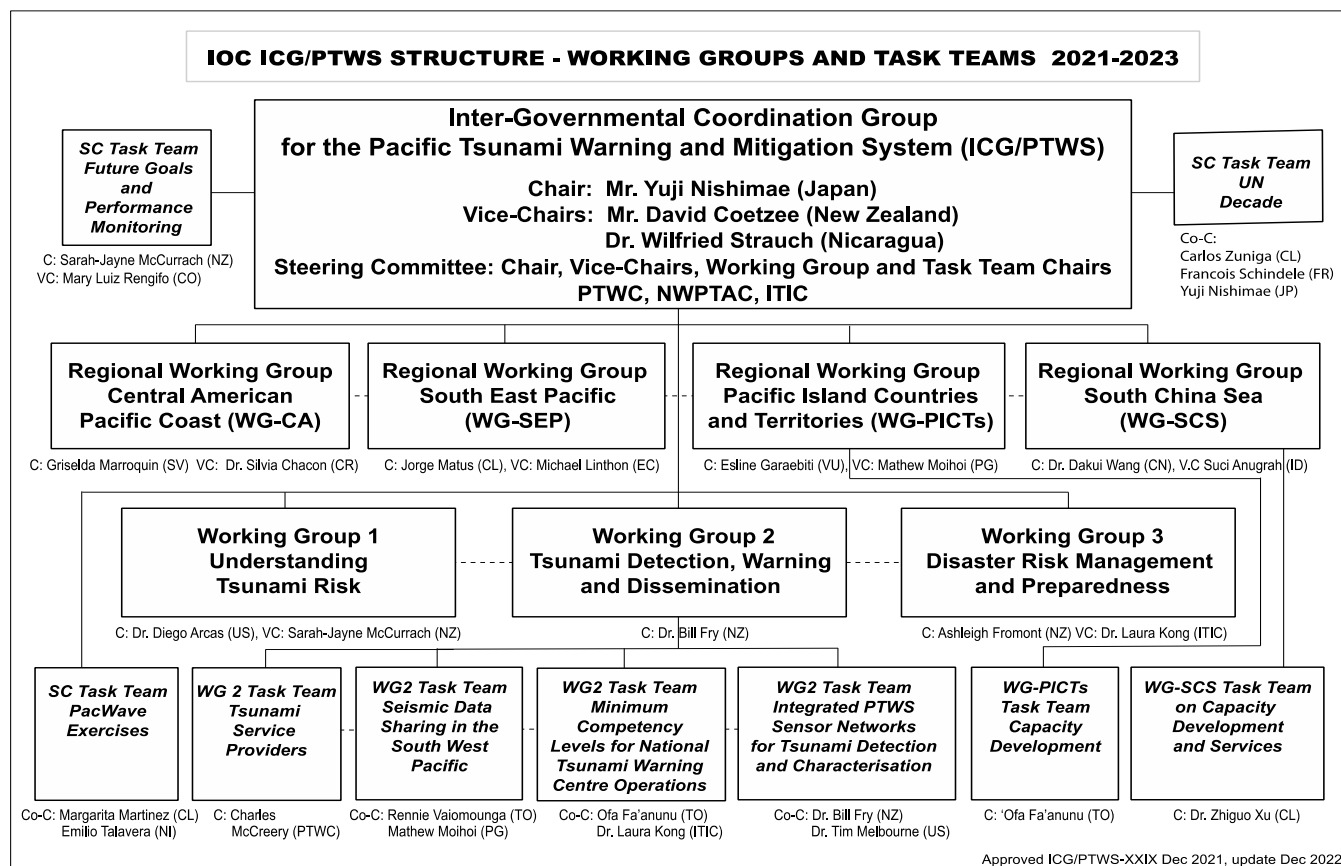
IOC ICG/PTWS STRUCTURE - WORKING GROUPS AND TASK TEAMS 2021-2023

SC Task Team Future Goals and Performance Monitoring

C: Sarah-Jayne McCurrach (NZ)
VC: Mary Luiz Rengifo (CO)

Inter-Governmental Coordination Group for the Pacific Tsunami Warning and Mitigation System (ICG/PTWS)

Chair: Mr. Yuji Nishimae (Japan)
Vice-Chairs: Mr. David Coetzee (New Zealand)
Dr. Wilfried Strauch (Nicaragua)
Steering Committee: Chair, Vice-Chairs, Working Group and Task Team Chairs
PTWC, NWPTAC, ITIC

SC Task Team UN Decade

Co-C:
Carlos Zuniga (CL)
Francois Schindele (FR)
Yuji Nishimae (JP)

Regional Working Group Central American Pacific Coast (WG-CA)

C: Griselda Marroquin (SV) VC: Dr. Silvia Chacon (CR)

Regional Working Group South East Pacific (WG-SEP)

C: Jorge Matus (CL), VC: Michael Linthon (EC)

Regional Working Group Pacific Island Countries and Territories (WG-PICTs)

C: Esline Garaebiti (VU), VC: Mathew Moihoi (PG)

Regional Working Group South China Sea (WG-SCS)

C: Dr. Dakui Wang (CN), V.C Suci Anugrah (ID)

Working Group 1 Understanding Tsunami Risk

C: Dr. Diego Arcas (US), VC: Sarah-Jayne McCurrach (NZ)

Working Group 2 Tsunami Detection, Warning and Dissemination

C: Dr. Bill Fry (NZ)

Working Group 3 Disaster Risk Management and Preparedness

C: Ashleigh Fromont (NZ) VC: Dr. Laura Kong (ITIC)

SC Task Team PacWave Exercises

Co-C: Margarita Martinez (CL)
Emilio Talavera (NI)

WG 2 Task Team Tsunami Service Providers

C: Charles McCreery (PTWC)

WG2 Task Team Seismic Data Sharing in the South West Pacific

Co-C: Rennie Vaiomounga (TO)
Mathew Moihoi (PG)

WG2 Task Team Minimum Competency Levels for National Tsunami Warning Centre Operations

Co-C: Ofa Fa'anunu (TO)
Dr. Laura Kong (ITIC)

WG2 Task Team Integrated PTWS Sensor Networks for Tsunami Detection and Characterisation

Co-C: Dr. Bill Fry (NZ)
Dr. Tim Melbourne (US)

WG-PICTs Task Team Capacity Development

C: 'Ofa Fa'anunu (TO)

WG-SCS Task Team on Capacity Development and Services

C: Dr. Zhiguo Xu (CL)

Approved ICG/PTWS-XXIX Dec 2021, update Dec 2022